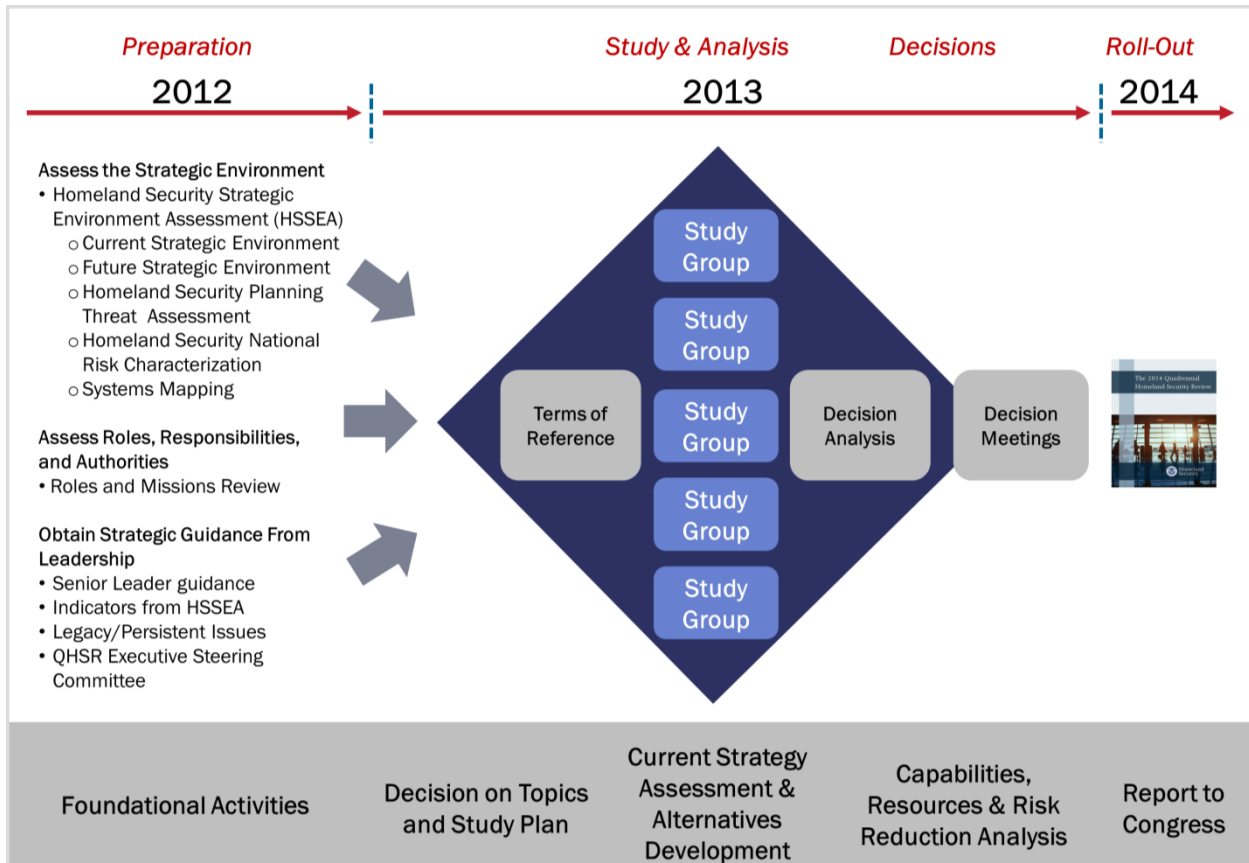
Preparation
2012

Study & Analysis

Decisions
2013

Roll-Out
2014

Assess the Strategic Environment
• Homeland Security Strategic Environment Assessment (HSSEA)
  o Current Strategic Environment
  o Future Strategic Environment
  o Homeland Security Planning Threat Assessment
  o Homeland Security National Risk Characterization
  o Systems Mapping

Assess Roles, Responsibilities, and Authorities
• Roles and Missions Review

Obtain Strategic Guidance From Leadership
• Senior Leader guidance
• Indicators from HSSEA
• Legacy/Persistent Issues
• QHSR Executive Steering Committee

Terms of Reference

Study Group

Study Group

Study Group

Study Group

Study Group

Decision Analysis

Decision Meetings

The 2014 Quadrennial Homeland Security Review

Homeland Security

Foundational Activities

Decision on Topics and Study Plan

Current Strategy Assessment & Alternatives Development

Capabilities, Resources & Risk Reduction Analysis

Report to Congress